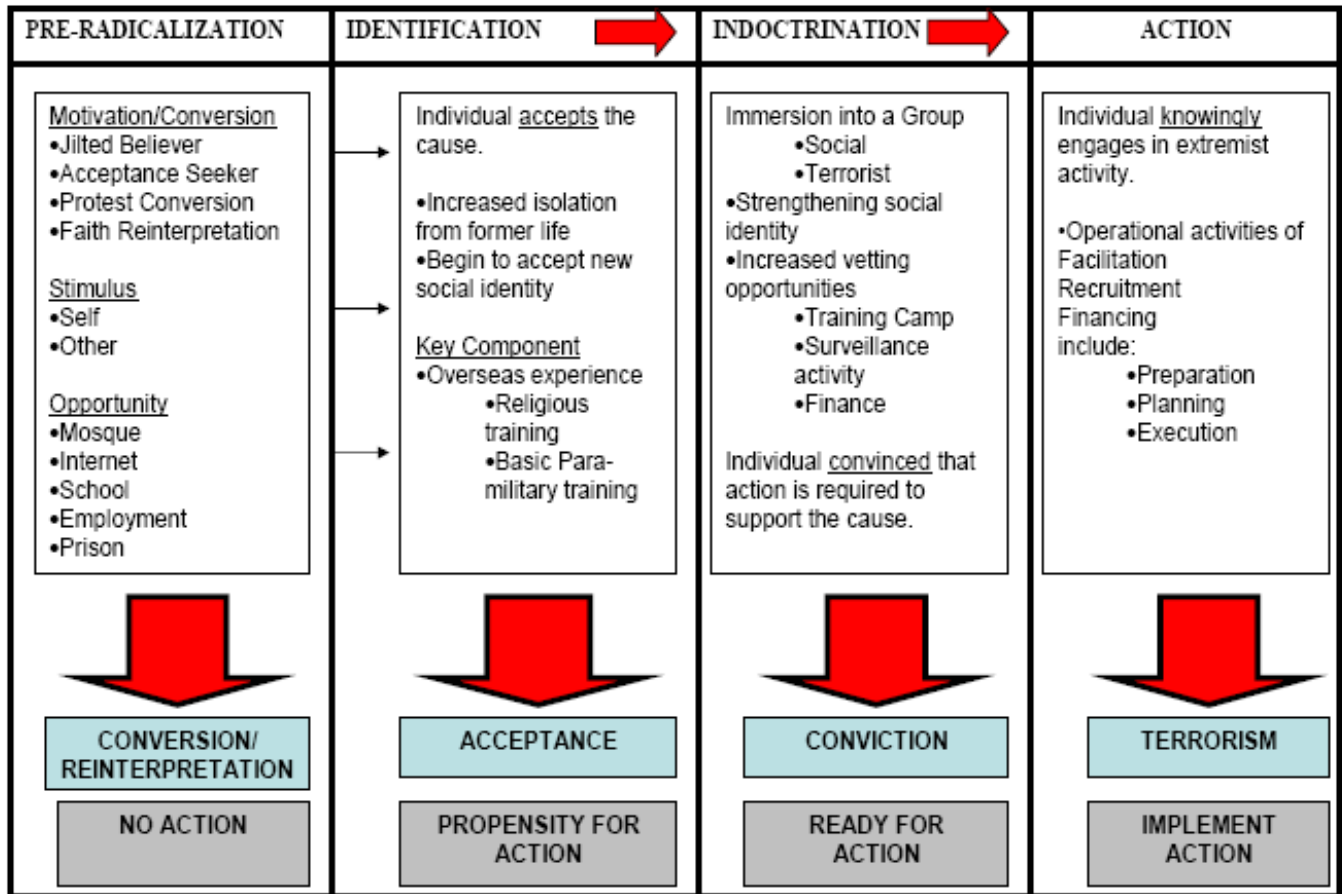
PRE-RADICALIZATION

Motivation/Conversion
•Jilted Believer
•Acceptance Seeker
•Protest Conversion
•Faith Reinterpretation

Stimulus
•Self
•Other

Opportunity
•Mosque
•Internet
•School
•Employment
•Prison

CONVERSION/ REINTERPRETATION

NO ACTION

IDENTIFICATION

Individual accepts the cause.

•Increased isolation from former life
•Begin to accept new social identity

Key Component
•Overseas experience
•Religious training
•Basic Para-military training

ACCEPTANCE

PROPENSITY FOR ACTION

INDOCTRINATION

Immersion into a Group
•Social
•Terrorist
•Strengthening social identity
•Increased vetting opportunities
•Training Camp
•Surveillance activity
•Finance

Individual convinced that action is required to support the cause.

CONVICTION

READY FOR ACTION

ACTION

Individual knowingly engages in extremist activity.

•Operational activities of Facilitation Recruitment Financing include:
•Preparation
•Planning
•Execution

TERRORISM

IMPLEMENT ACTION